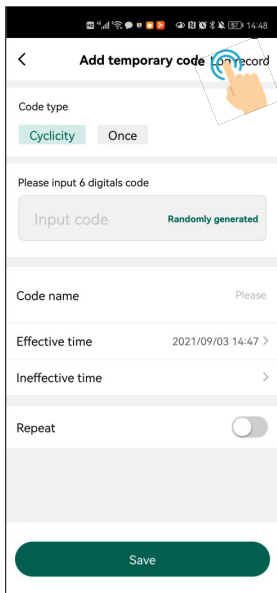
14:48

<

Add temporary code

Lo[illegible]ecord

Code type

Cyclicity

Once

Please input 6 digitals code

Input code

Randomly generated

Code name

Please

Effective time

2021/09/03 14:47 >

Ineffective time

>

Repeat

Save